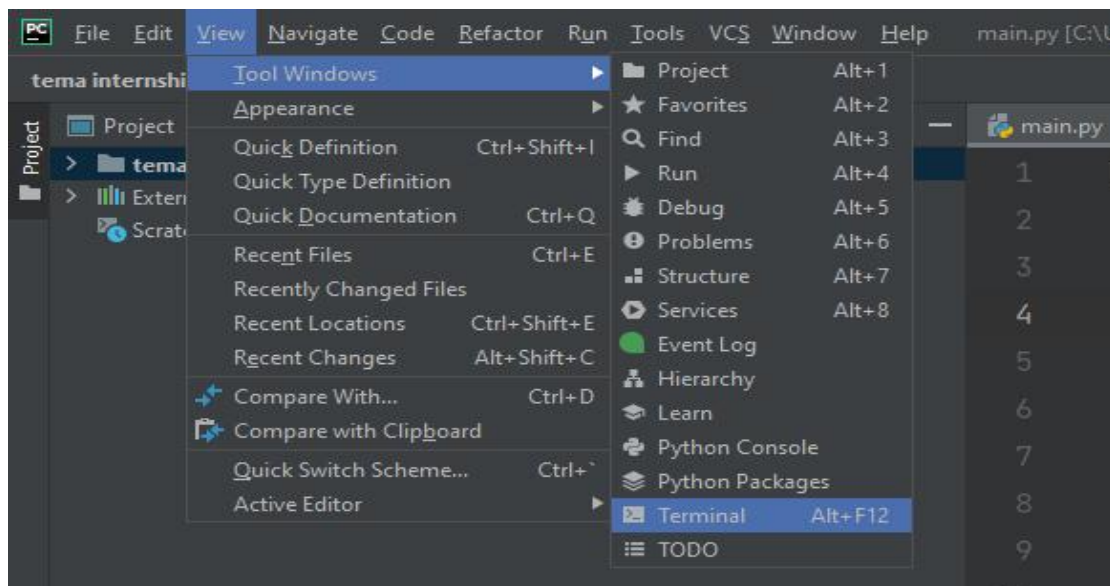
PC File Edit View Navigate Code Refactor Run Tools VCS Window Help main.py [C:\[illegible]

tema internshi

Project

Project

tema

Extern

Scrat

Tool Windows
Appearance
Quick Definition Ctrl+Shift+I
Quick Type Definition
Quick Documentation Ctrl+Q
Recent Files Ctrl+E
Recently Changed Files
Recent Locations Ctrl+Shift+E
Recent Changes Alt+Shift+C
Compare With... Ctrl+D
Compare with Clipboard
Quick Switch Scheme... Ctrl+`
Active Editor

Project Alt+1
Favorites Alt+2
Find Alt+3
Run Alt+4
Debug Alt+5
Problems Alt+6
Structure Alt+7
Services Alt+8
Event Log
Hierarchy
Learn
Python Console
Python Packages
Terminal Alt+F12
TODO

main.py

1
2
3
4
5
6
7
8
9